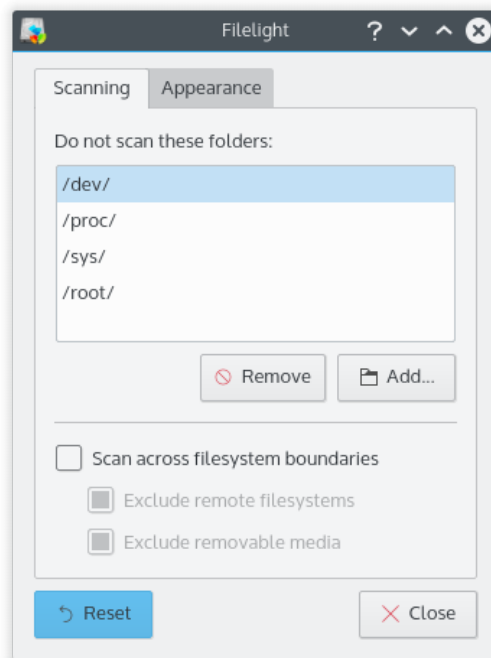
Filelight

Scanning

Appearance

Do not scan these folders:

/dev/

/proc/

/sys/

/root/

Remove

Add...

Scan across filesystem boundaries

Exclude remote filesystems

Exclude removable media

Reset

Close